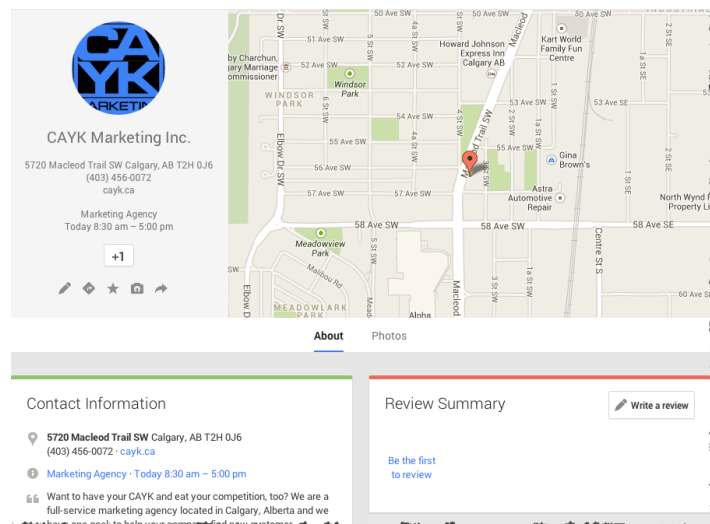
CAYK MARKETING

CAYK Marketing Inc.

5720 Macleod Trail SW Calgary, AB T2H 0J6
(403) 456-0072
cayk.ca

Marketing Agency
Today 8:30 am – 5:00 pm

+1

50 Ave SW
50 Ave SW
Dr SW
51 Ave SW
by Charchun, Marriage Commissioner
52 Ave SW
52 Ave SW
Windsor Park
WINDSOR PARK
54 Ave SW
55 Ave SW
56 Ave SW
57 Ave SW
57 Ave SW
Elbow Dr SW
5 St SW
4 St SW
Howard Johnson Express Inn Calgary AB
Macleod
Macleod Trail SW
Kart World Family Fun Centre
53 Ave SW
53 Ave SE
55 Ave SW
Gina Brown's
Astra Automotive Repair
North Wynd Property Li
58 Ave SW
58 Ave SW
58 Ave SE
Meadowview Park
Malibou Rd
MEADOWLARK PARK
Alpha
Centre St S
60 Ave S
1 St SW
2 St SE
1a St SE
1 St SE
3 St SW
2a St SW
1a St SW
SW
Elbow D
Mead

About
Photos

Contact Information
5720 Macleod Trail SW Calgary, AB T2H 0J6
(403) 456-0072 · cayk.ca
Marketing Agency · Today 8:30 am – 5:00 pm
Want to have your CAYK and eat your competition, too? We are a full-service marketing agency located in Calgary, Alberta and we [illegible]

Review Summary
Write a review
Be the first to review